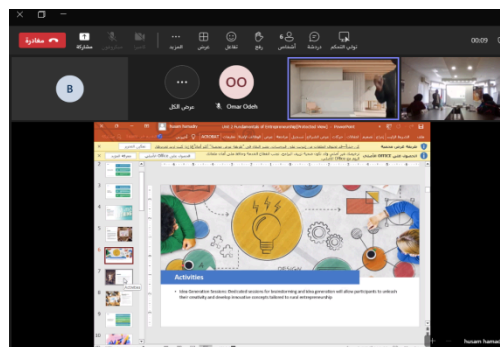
00:09

مغادرة

مشاركة

المزيد

عرض

تفاعل

رفع

أشخاص

دردشة

تولي التحكم

B

عرض الكل

OO

Omar Odeh

Husam Hamadn

Unit 2 Fundamentals of Entrepreneurship [Protected View] - PowerPoint

Activities

Idea Generation Session: Illustrated sessions for brainstorming and idea generation will allow participants to unleash their creativity and develop innovative concepts tailored to rural entrepreneurship.

husam hamad